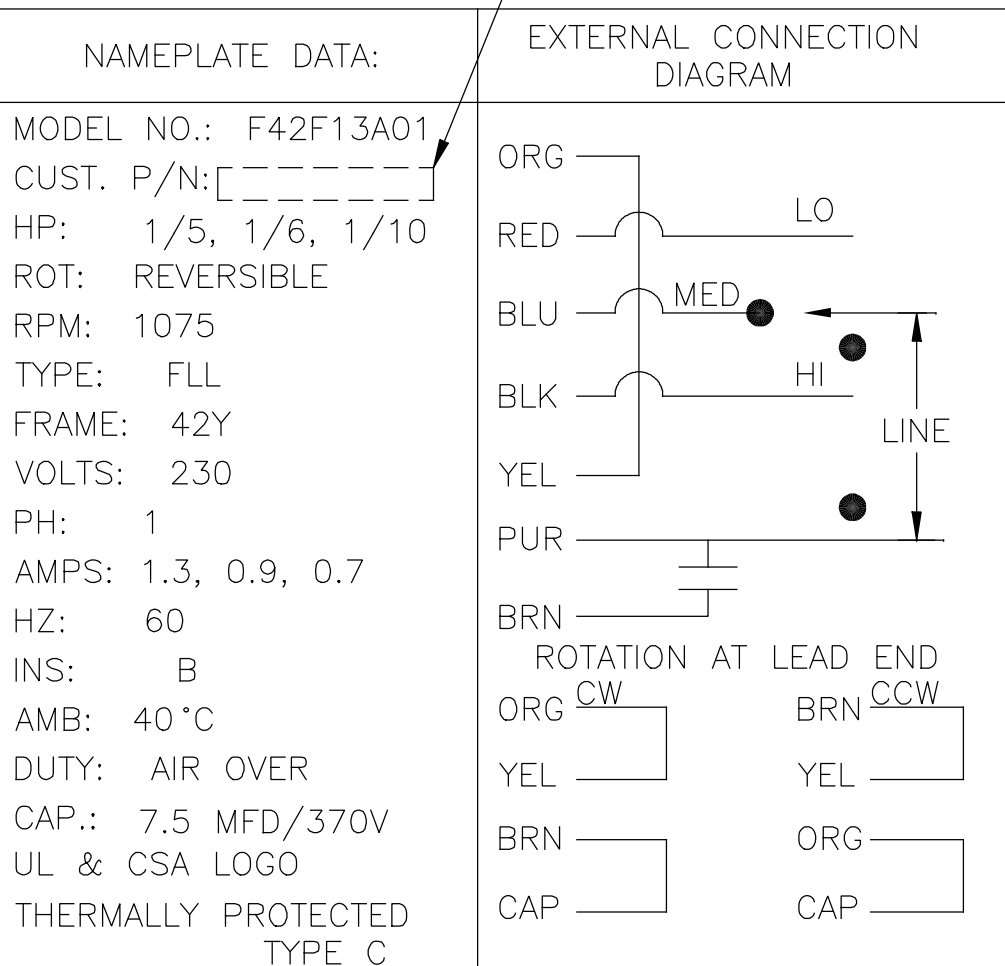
NAMEPLATE DATA:

MODEL NO.: F42F13A01
CUST. P/N:[ _ _ _ _ _ _ ]
HP: 1/5, 1/6, 1/10
ROT: REVERSIBLE
RPM: 1075
TYPE: FLL
FRAME: 42Y
VOLTS: 230
PH: 1
AMPS: 1.3, 0.9, 0.7
HZ: 60
INS: B
AMB: 40°C
DUTY: AIR OVER
CAP.: 7.5 MFD/370V
UL & CSA LOGO
THERMALLY PROTECTED TYPE C

EXTERNAL CONNECTION DIAGRAM

ORG
RED
LO
BLU
MED
BLK
HI
LINE
YEL
PUR
BRN

ROTATION AT LEAD END

ORG CW
YEL
BRN
CAP

BRN CCW
YEL
ORG
CAP